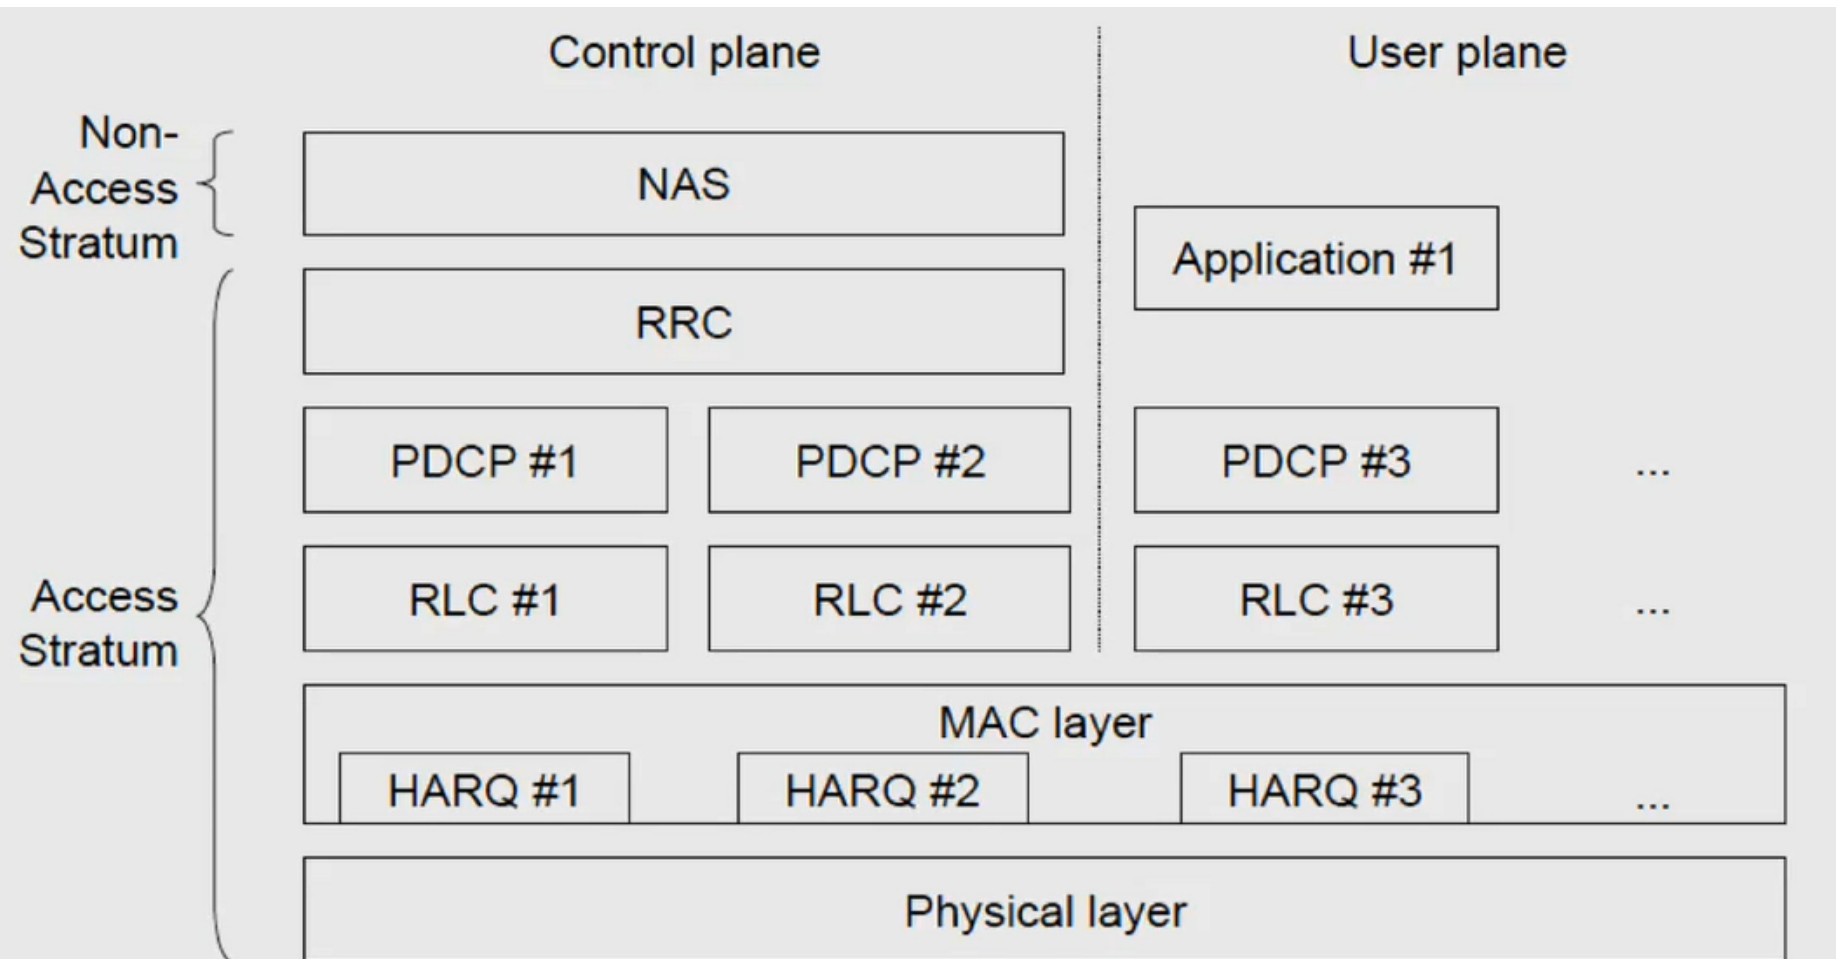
Control plane

User plane

Non-Access Stratum

NAS

Application #1

RRC

PDCP #1

PDCP #2

PDCP #3

...

Access Stratum

RLC #1

RLC #2

RLC #3

...

MAC layer

HARQ #1

HARQ #2

HARQ #3

...

Physical layer